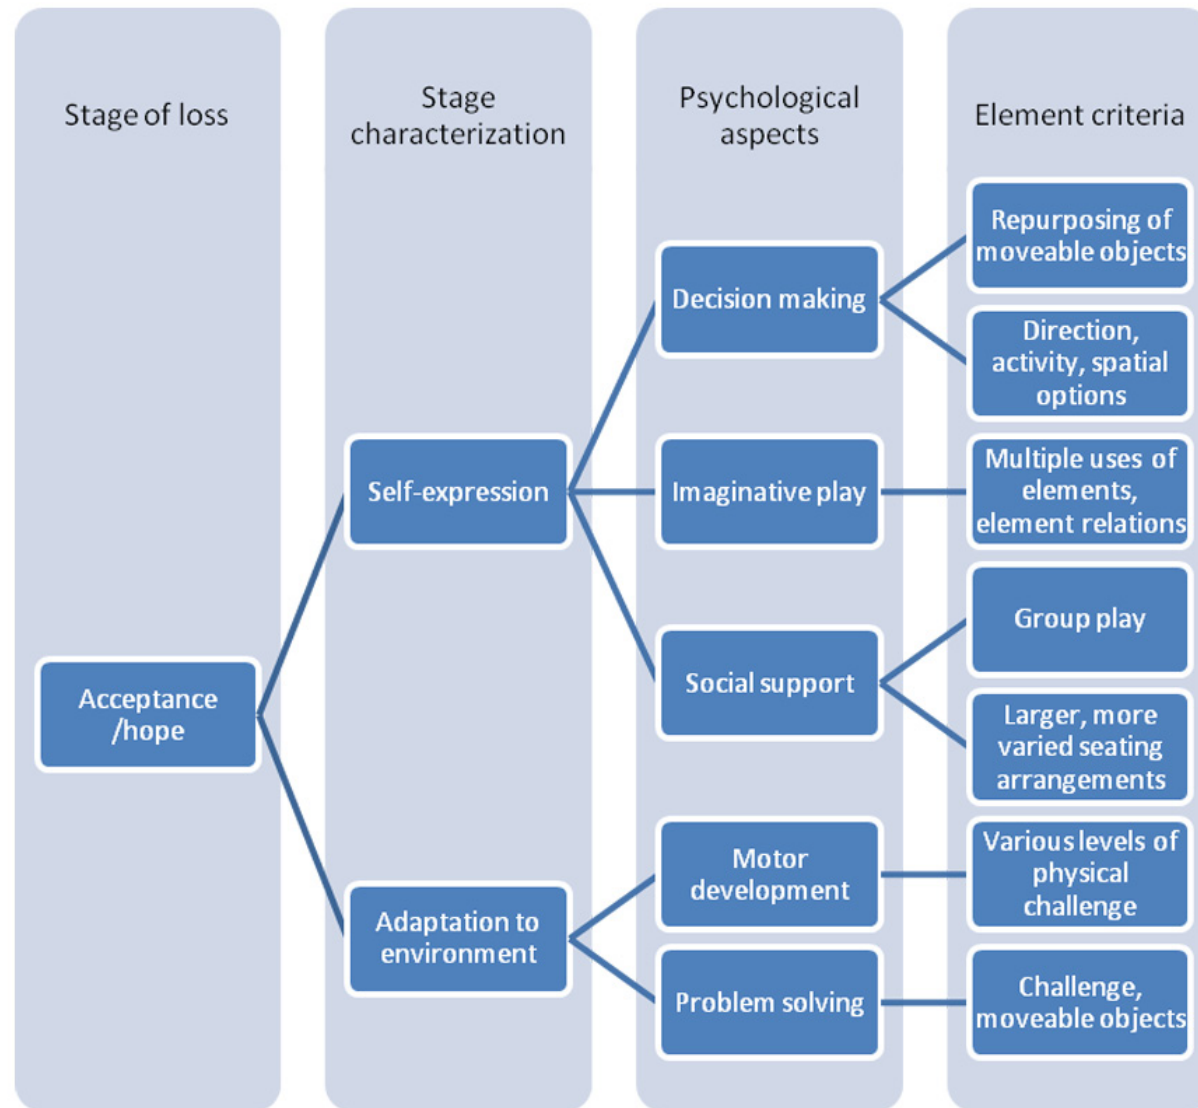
Stage of loss

Stage characterization

Psychological aspects

Element criteria

Acceptance /hope

Self-expression

Adaptation to environment

Decision making

Imaginative play

Social support

Motor development

Problem solving

Repurposing of moveable objects

Direction, activity, spatial options

Multiple uses of elements, element relations

Group play

Larger, more varied seating arrangements

Various levels of physical challenge

Challenge, moveable objects